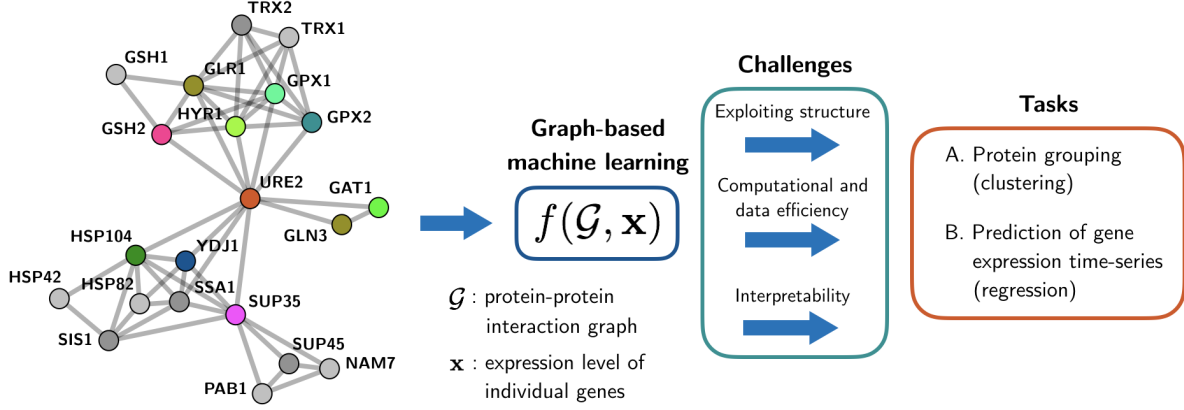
TRX2
TRX1
GSH1
GLR1
GPX1
HYR1
GPX2
GSH2
URE2
GAT1
GLN3
HSP104
YDJ1
HSP42
HSP82
SSA1
SUP35
SIS1
SUP45
NAM7
PAB1

Graph-based machine learning

$f(\mathcal{G}, \mathbf{x})$

$\mathcal{G}$ : protein-protein interaction graph

$\mathbf{x}$ : expression level of individual genes

Challenges

Exploiting structure

Computational and data efficiency

Interpretability

Tasks

A. Protein grouping (clustering)

B. Prediction of gene expression time-series (regression)